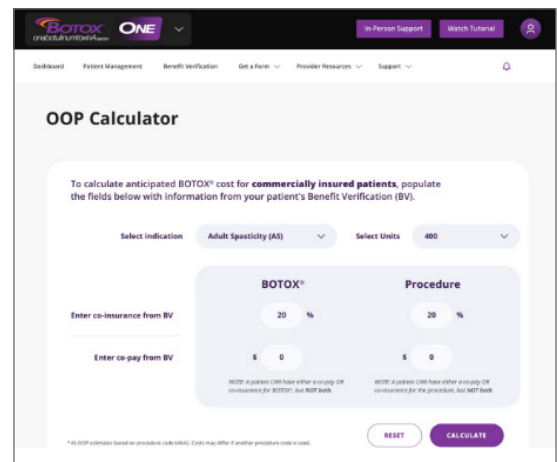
BOTOX onabotulinumtoxinA ONE

In-Person Support Watch Tutorial

Dashboard Patient Management Benefit Verification Get a Form Provider Resources Support

OOP Calculator

To calculate anticipated BOTOX® cost for **commercially insured patients**, populate the fields below with information from your patient's Benefit Verification (BV).

Select indication Adult Spasticity (AS) Select Units 400

| | BOTOX® | Procedure |
|---|---|---|
| Enter co-insurance from BV | 20 % | 20 % |
| Enter co-pay from BV | \$ 0 | \$ 0 |

NOTE: A patient CAN have either a co-pay OR co-insurance for BOTOX®, but NOT both.

NOTE: A patient CAN have either a co-pay OR co-insurance for the procedure, but NOT both.

* AS OOP estimates based on procedure code 64642. Costs may differ if another procedure code is used.

RESET CALCULATE